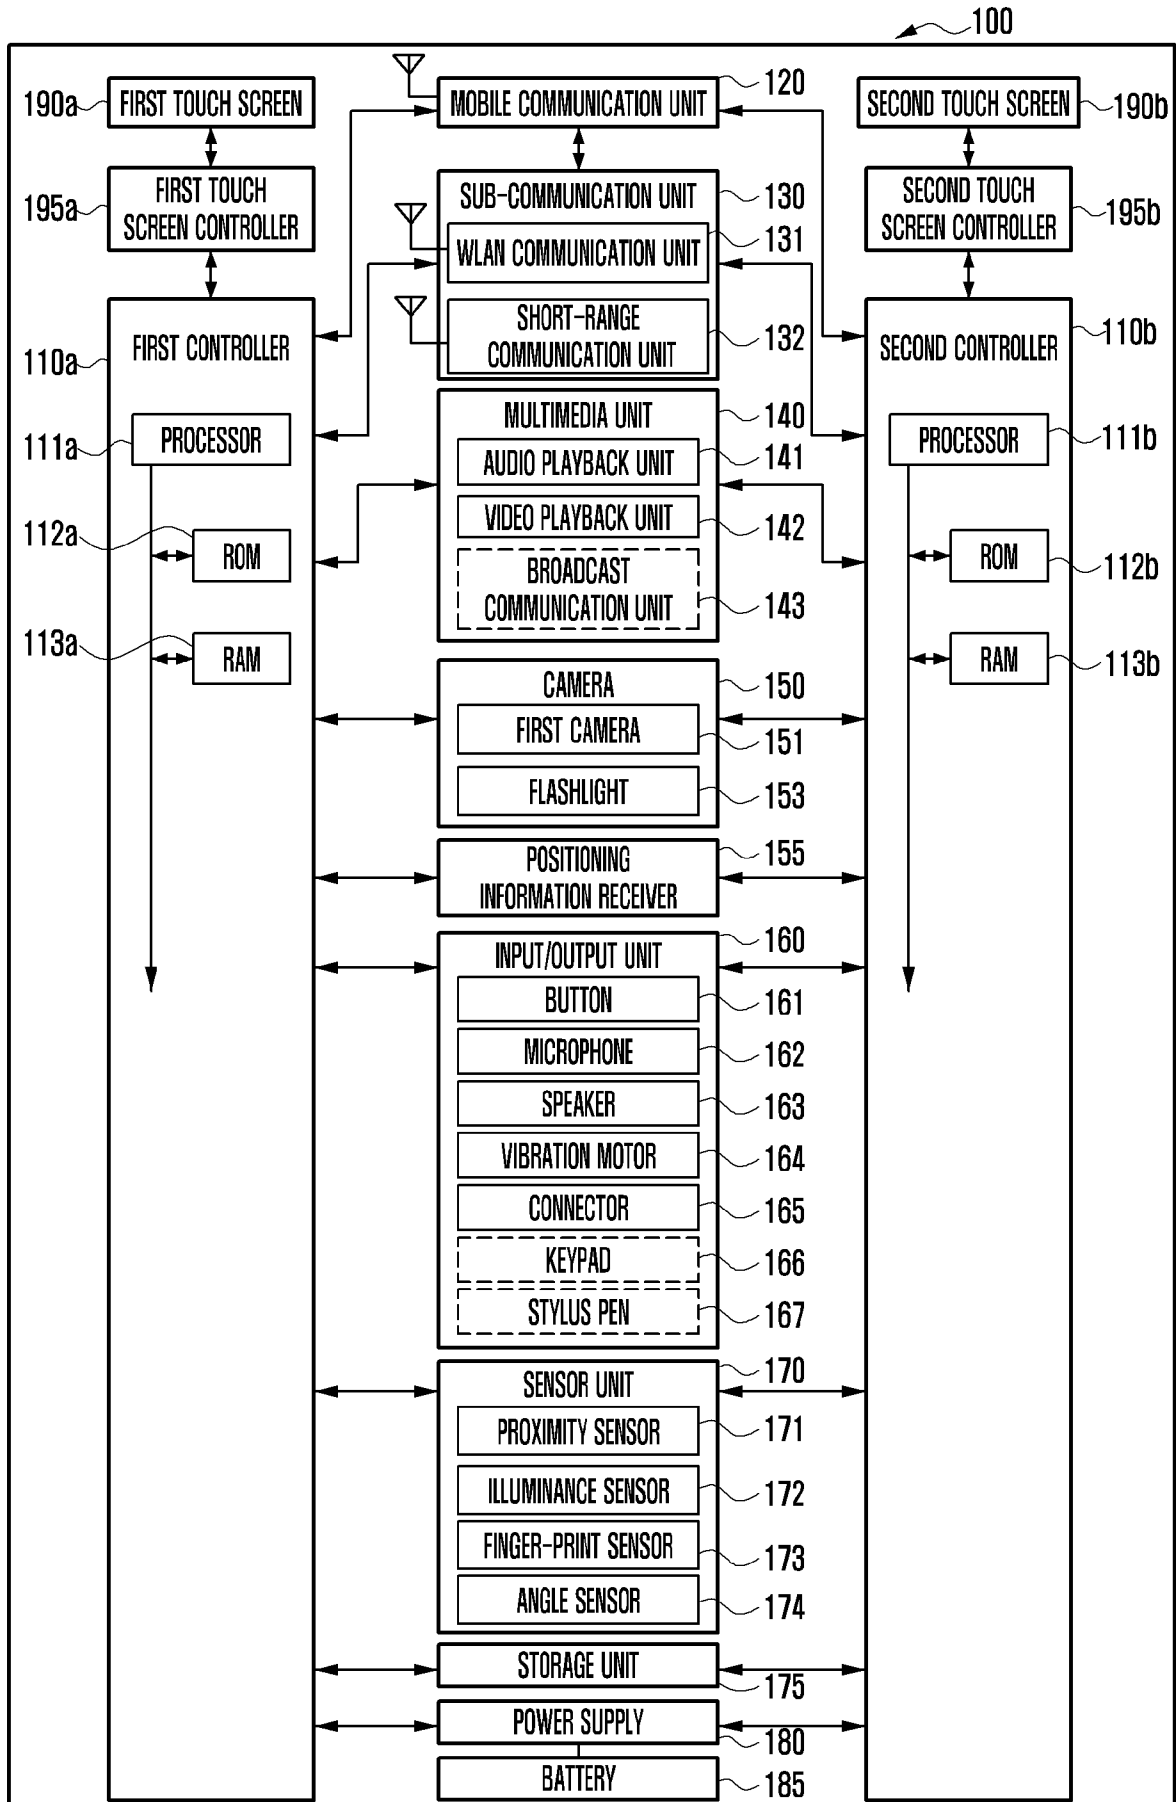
100

190a FIRST TOUCH SCREEN

MOBILE COMMUNICATION UNIT 120

SECOND TOUCH SCREEN 190b

195a FIRST TOUCH SCREEN CONTROLLER

SUB-COMMUNICATION UNIT 130

WLAN COMMUNICATION UNIT 131

SHORT-RANGE COMMUNICATION UNIT 132

SECOND TOUCH SCREEN CONTROLLER 195b

110a FIRST CONTROLLER

SECOND CONTROLLER 110b

111a PROCESSOR

PROCESSOR 111b

112a ROM

ROM 112b

113a RAM

RAM 113b

MULTIMEDIA UNIT 140

AUDIO PLAYBACK UNIT 141

VIDEO PLAYBACK UNIT 142

BROADCAST COMMUNICATION UNIT 143

CAMERA 150

FIRST CAMERA 151

FLASHLIGHT 153

POSITIONING INFORMATION RECEIVER 155

INPUT/OUTPUT UNIT 160

BUTTON 161

MICROPHONE 162

SPEAKER 163

VIBRATION MOTOR 164

CONNECTOR 165

KEYPAD 166

STYLUS PEN 167

SENSOR UNIT 170

PROXIMITY SENSOR 171

ILLUMINANCE SENSOR 172

FINGER-PRINT SENSOR 173

ANGLE SENSOR 174

STORAGE UNIT 175

POWER SUPPLY 180

BATTERY 185